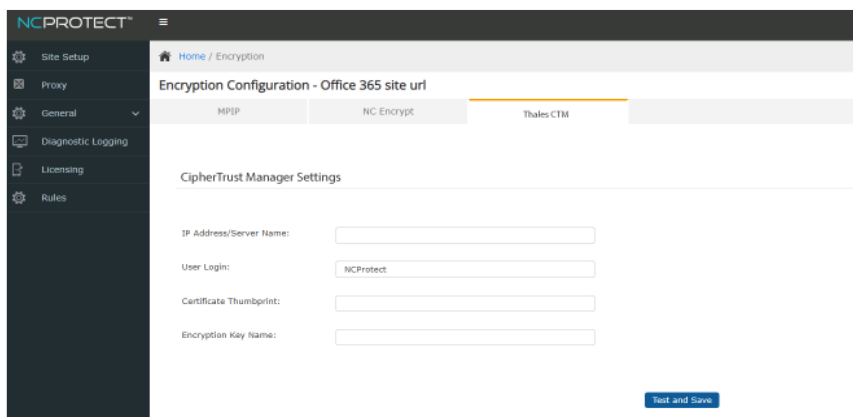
NCPROTECT™

Site Setup
Proxy
General
Diagnostic Logging
Licensing
Rules

Home / Encryption

Encryption Configuration - Office 365 site url

MPIP
NC Encrypt
Thales CTM

CipherTrust Manager Settings

IP Address/Server Name:
User Login: NCProtect
Certificate Thumbprint:
Encryption Key Name:

Test and Save